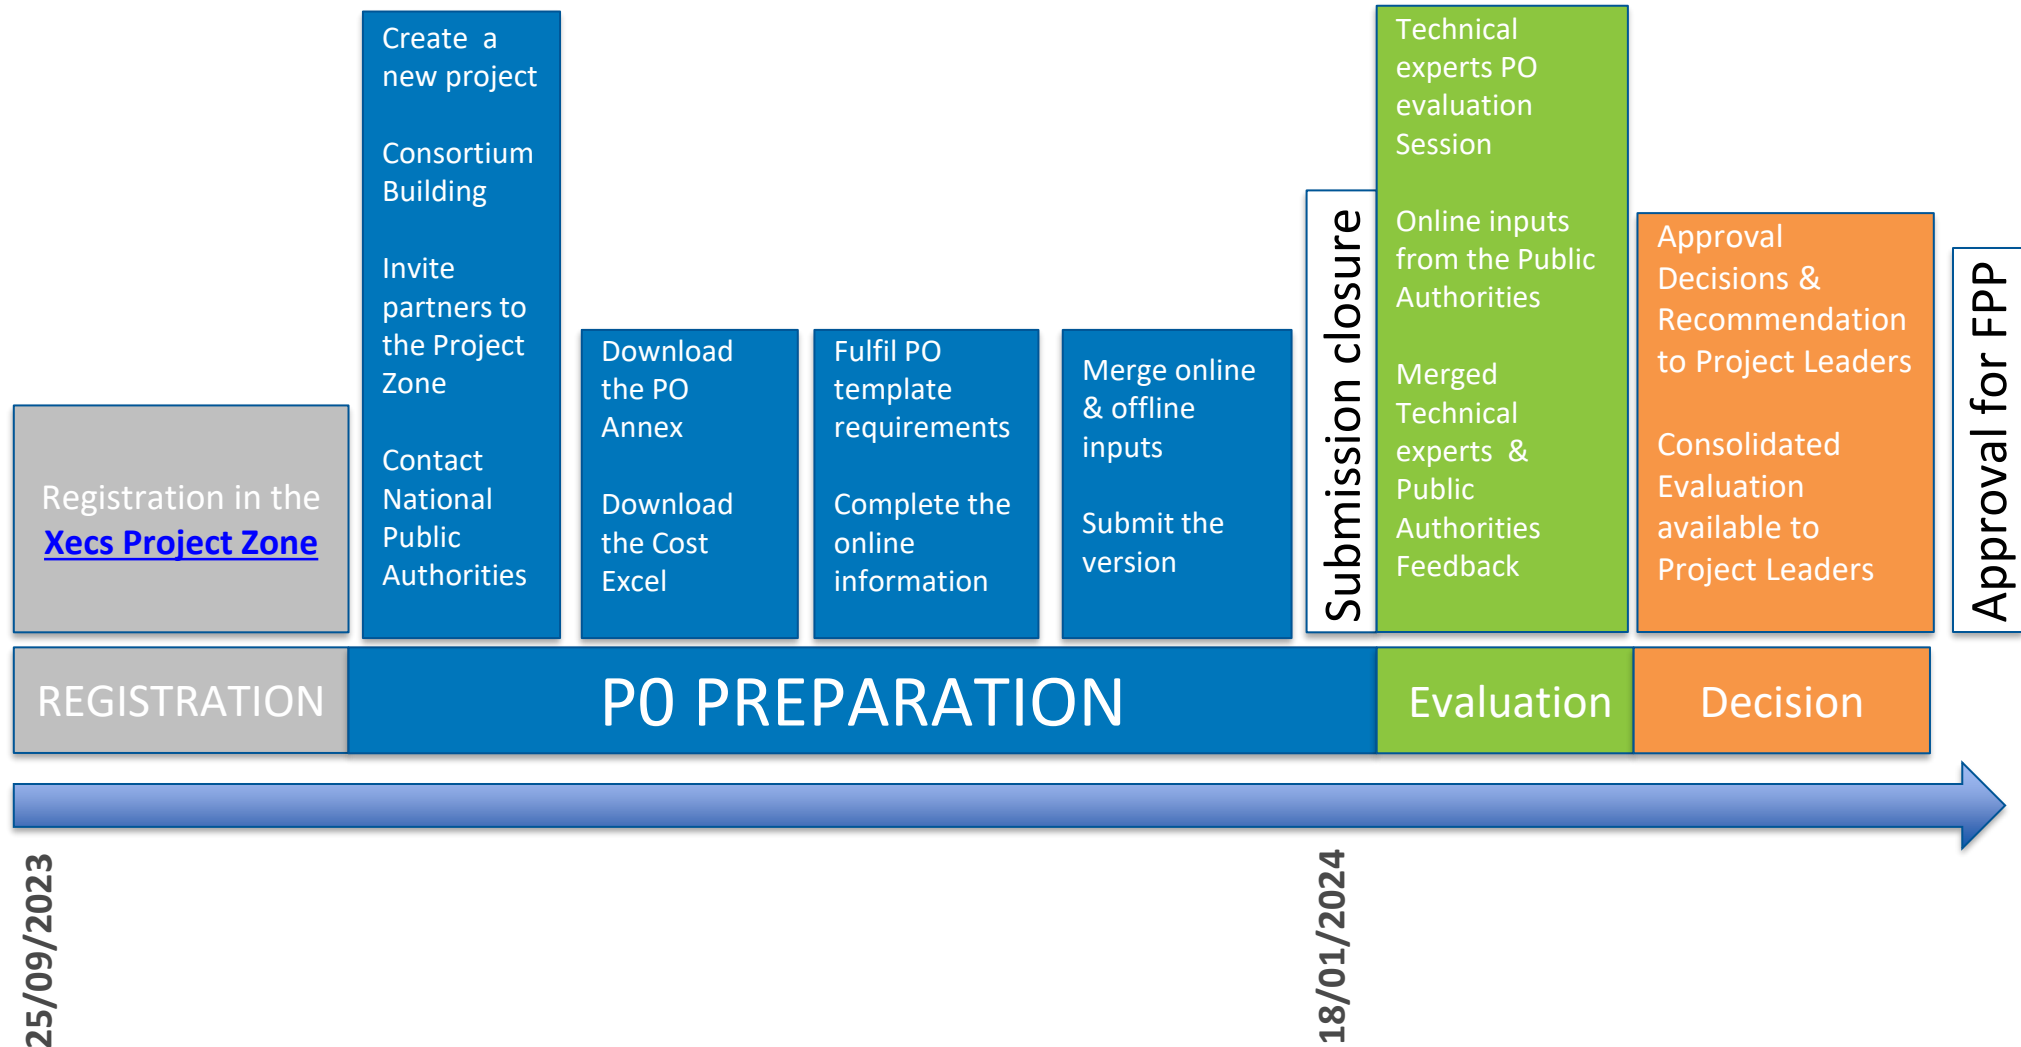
Registration in the Xecs Project Zone

Create a new project

Consortium Building

Invite partners to the Project Zone

Contact National Public Authorities

Download the PO Annex

Download the Cost Excel

Fulfil PO template requirements

Complete the online information

Merge online & offline inputs

Submit the version

Submission closure

Technical experts PO evaluation Session

Online inputs from the Public Authorities

Merged Technical experts & Public Authorities Feedback

Approval Decisions & Recommendation to Project Leaders

Consolidated Evaluation available to Project Leaders

Approval for FPP

REGISTRATION

PO PREPARATION

Evaluation

Decision

25/09/2023

18/01/2024